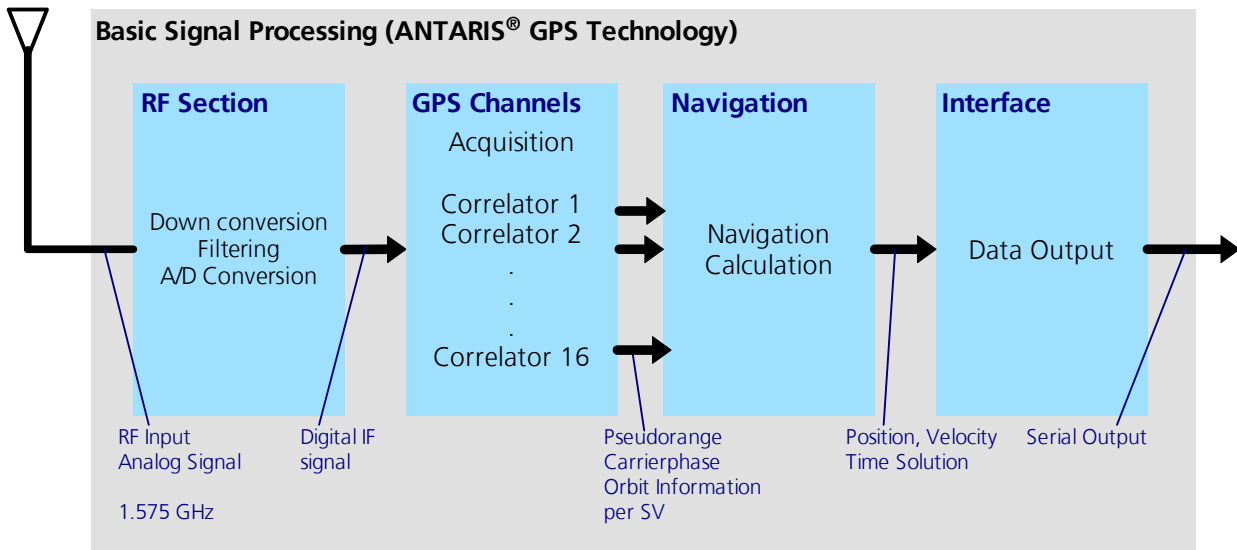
Basic Signal Processing (ANTARIS® GPS Technology)

RF Section

Down conversion
Filtering
A/D Conversion

GPS Channels

Acquisition

Correlator 1
Correlator 2
.
.
.
Correlator 16

Navigation

Navigation
Calculation

Interface

Data Output

RF Input
Analog Signal

1.575 GHz

Digital IF
signal

Pseudorange
Carrierphase
Orbit Information
per SV

Position, Velocity
Time Solution

Serial Output